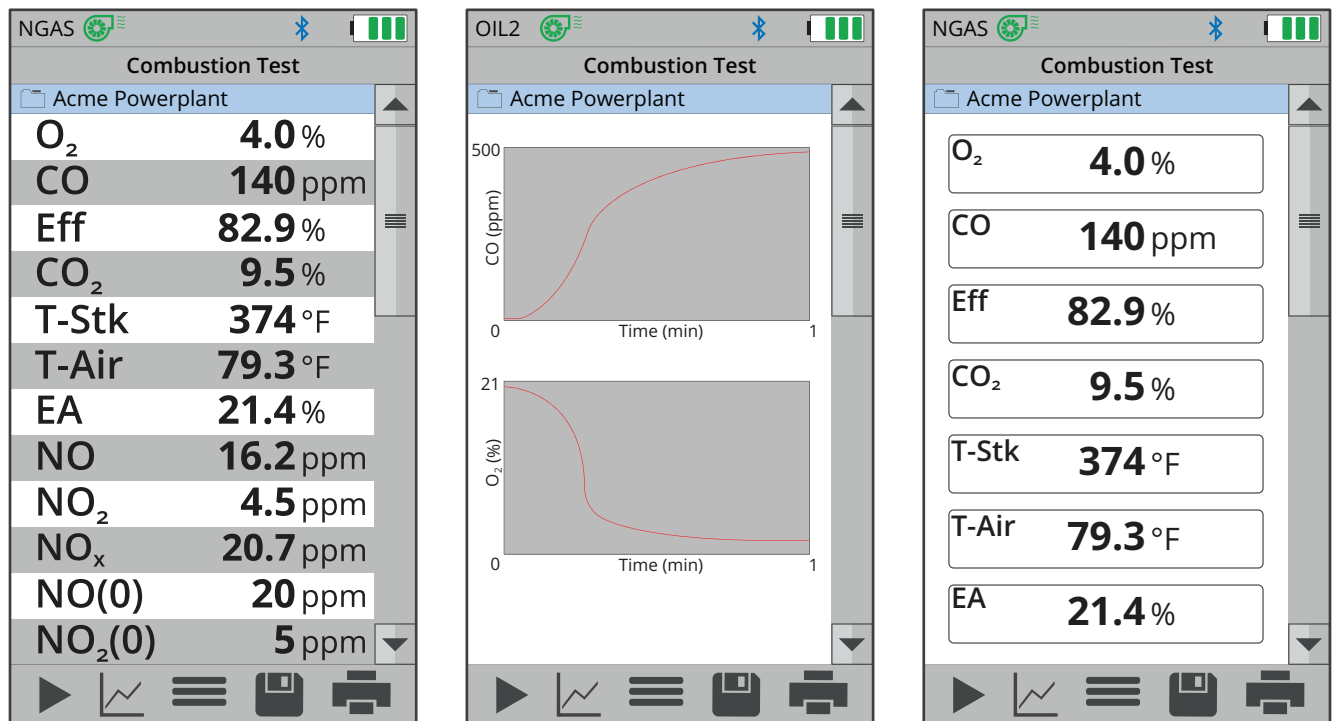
NGAS

Combustion Test

Acme Powerplant

| | |
|---|---|
| $O_2$ | **4.0** % |
| CO | **140** ppm |
| Eff | **82.9** % |
| $CO_2$ | **9.5** % |
| T-Stk | **374** °F |
| T-Air | **79.3** °F |
| EA | **21.4** % |
| NO | **16.2** ppm |
| $NO_2$ | **4.5** ppm |
| $NO_x$ | **20.7** ppm |
| NO(0) | **20** ppm |
| $NO_2$(0) | **5** ppm |

OIL2

Combustion Test

Acme Powerplant

500

CO (ppm)

0

Time (min)

1

21

$O_2$ (%)

0

Time (min)

1

NGAS

Combustion Test

Acme Powerplant

$O_2$ **4.0** %

CO **140** ppm

Eff **82.9** %

$CO_2$ **9.5** %

T-Stk **374** °F

T-Air **79.3** °F

EA **21.4** %